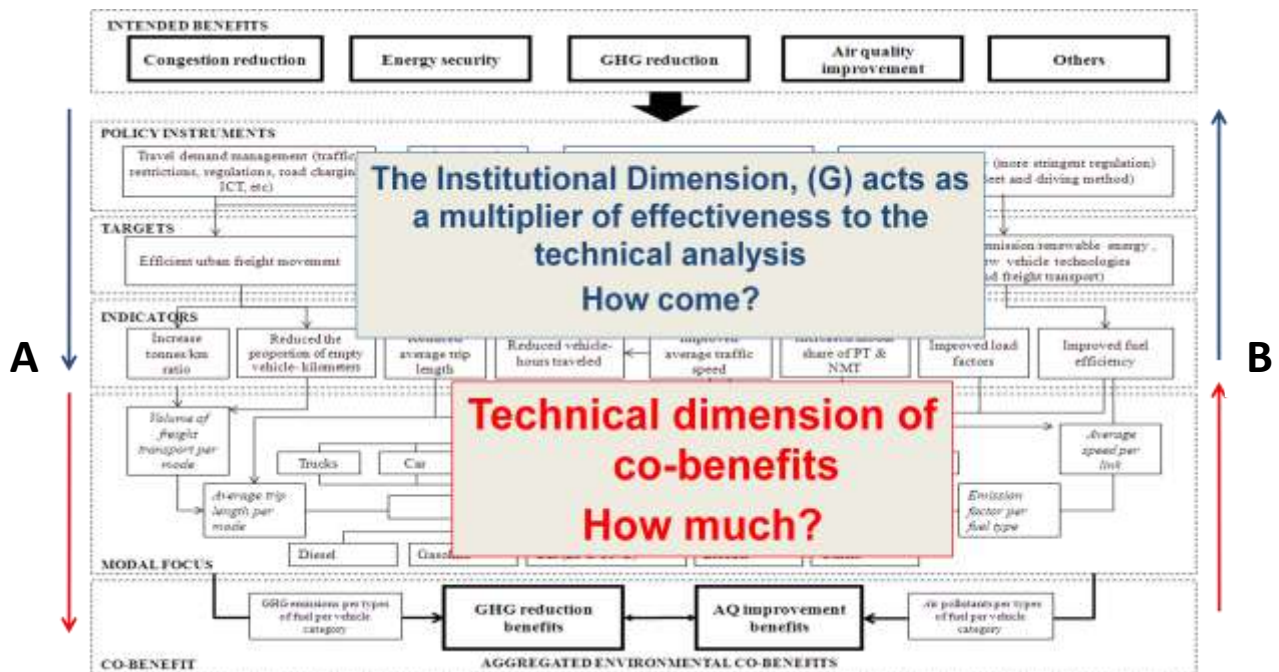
INTENDED BENEFITS

Congestion reduction

Energy security

GHG reduction

Air quality improvement

Others

POLICY INSTRUMENTS

Travel demand management (traffic restrictions, regulations, road charging, ICT, etc)

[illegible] (more stringent regulation) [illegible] fleet and driving method)

The Institutional Dimension, (G) acts as a multiplier of effectiveness to the technical analysis

How come?

TARGETS

Efficient urban freight movement

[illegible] emission renewable energy, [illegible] new vehicle technologies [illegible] and freight transport)

INDICATORS

Increase tonnes-km ratio

Reduced the proportion of empty vehicle-kilometers

Reduced average trip length

Reduced vehicle-hours traveled

Improved average traffic speed

Increased modal share of PT & NMT

Improved load factors

Improved fuel efficiency

A

B

Volume of freight transport per mode

Technical dimension of co-benefits

How much?

Trucks

Car

Average speed per link

Average trip length per mode

Emission factor per fuel type

Diesel

Gasoline

MODAL FOCUS

GHG emissions per types of fuel per vehicle category

GHG reduction benefits

AQ improvement benefits

Air pollutants per types of fuel per vehicle category

CO-BENEFIT

AGGREGATED ENVIRONMENTAL CO-BENEFITS